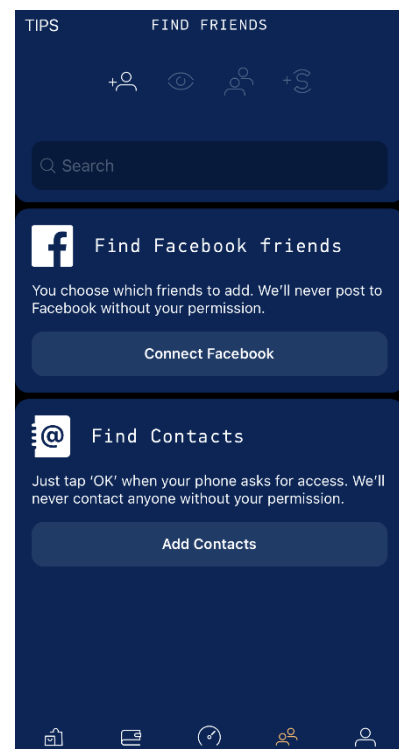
TIPS
FIND FRIENDS

Search

Find Facebook friends

You choose which friends to add. We'll never post to Facebook without your permission.

Connect Facebook

Find Contacts

Just tap 'OK' when your phone asks for access. We'll never contact anyone without your permission.

Add Contacts